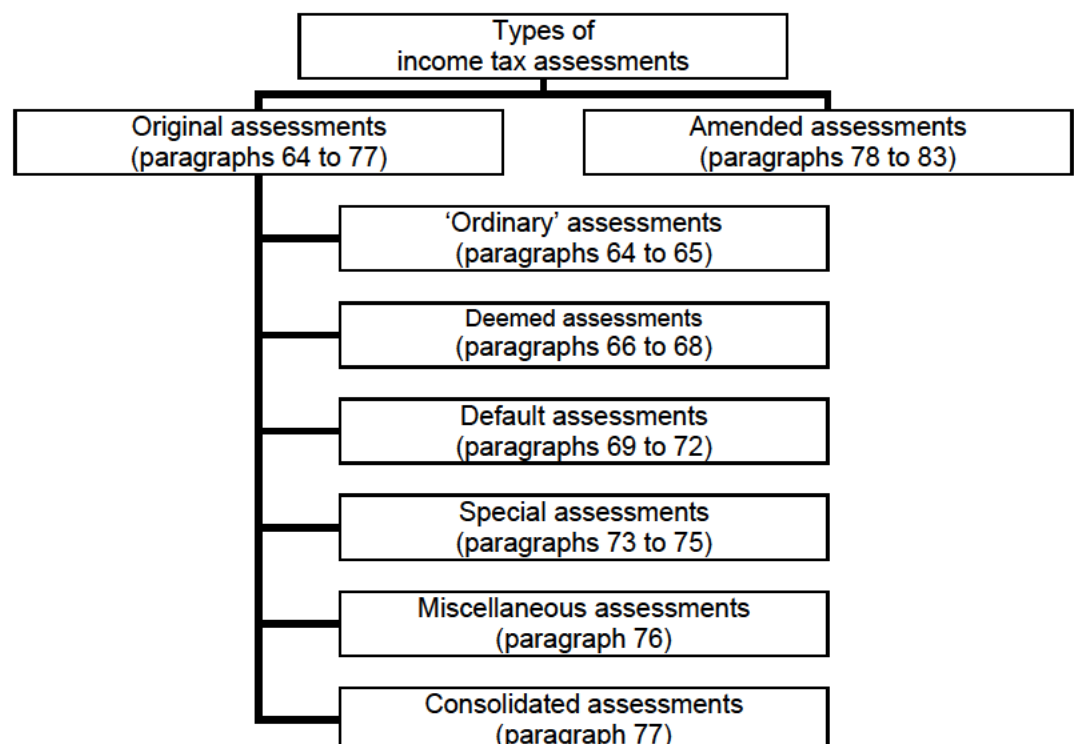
Types of income tax assessments

Original assessments (paragraphs 64 to 77)

Amended assessments (paragraphs 78 to 83)

'Ordinary' assessments (paragraphs 64 to 65)

Deemed assessments (paragraphs 66 to 68)

Default assessments (paragraphs 69 to 72)

Special assessments (paragraphs 73 to 75)

Miscellaneous assessments (paragraph 76)

Consolidated assessments (paragraph 77)